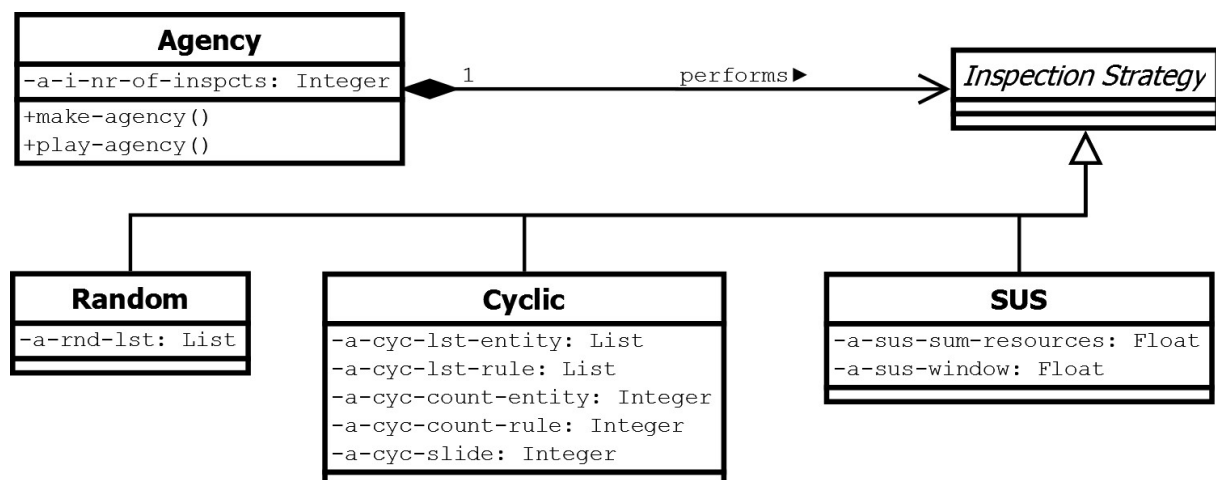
Agency
-a-i-nr-of-inspcts: Integer
+make-agency()
+play-agency()

1

performs ▶

Inspection Strategy

Random
-a-rnd-lst: List

Cyclic
-a-cyc-lst-entity: List
-a-cyc-lst-rule: List
-a-cyc-count-entity: Integer
-a-cyc-count-rule: Integer
-a-cyc-slide: Integer

SUS
-a-sus-sum-resources: Float
-a-sus-window: Float